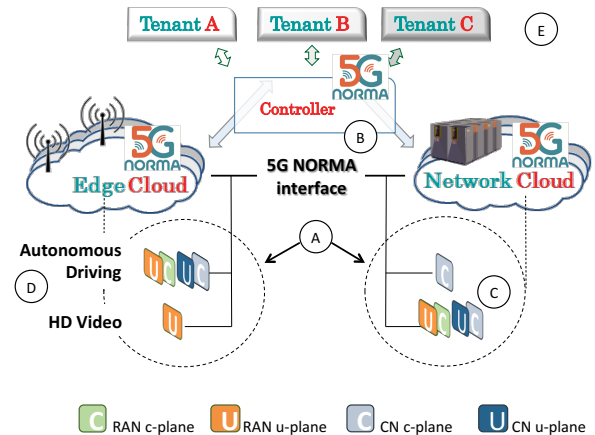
Tenant A
Tenant B
Tenant C
E

5G NORMA
Controller
B

5G NORMA
Edge Cloud

5G NORMA interface

5G NORMA
Network Cloud

A

Autonomous Driving
D
U C U C

HD Video
U

C
C
U C U C

C RAN c-plane
U RAN u-plane
C CN c-plane
U CN u-plane